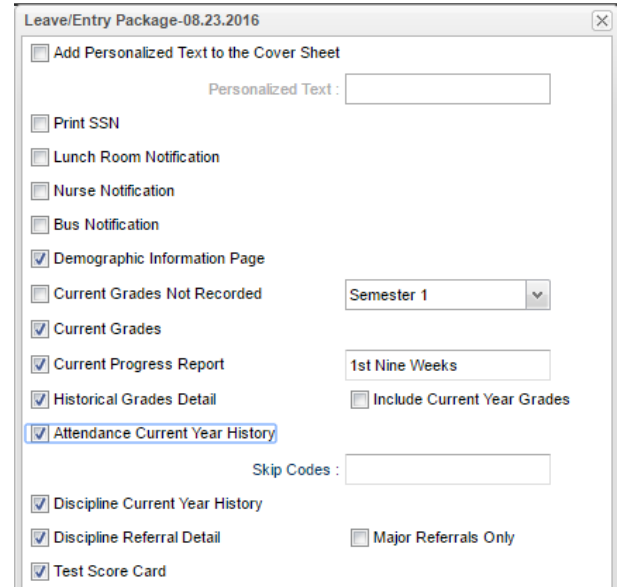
Leave/Entry Package-08.23.2016

Add Personalized Text to the Cover Sheet

Personalized Text :

Print SSN

Lunch Room Notification

Nurse Notification

Bus Notification

Demographic Information Page

Current Grades Not Recorded

Semester 1

Current Grades

Current Progress Report

1st Nine Weeks

Historical Grades Detail

Include Current Year Grades

Attendance Current Year History

Skip Codes :

Discipline Current Year History

Discipline Referral Detail

Major Referrals Only

Test Score Card